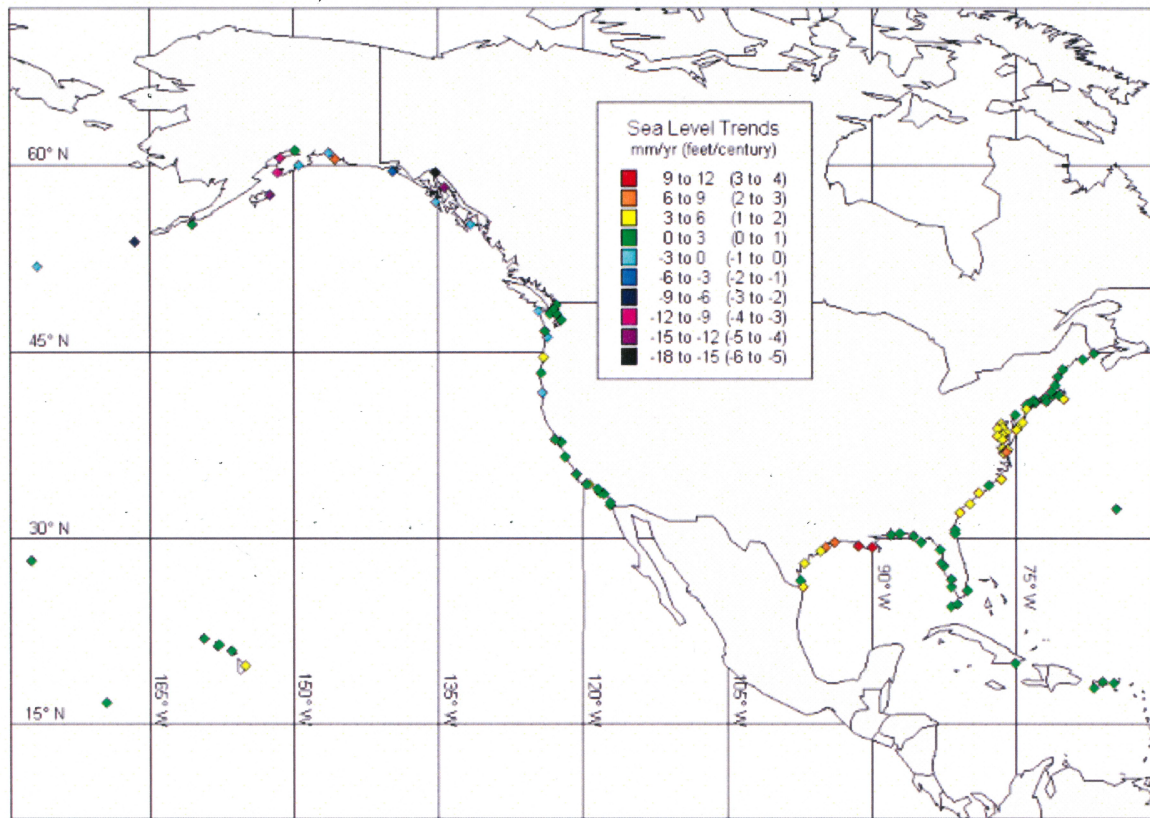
Sea Level Trends
mm/yr (feet/century)

9 to 12 (3 to 4)
6 to 9 (2 to 3)
3 to 6 (1 to 2)
0 to 3 (0 to 1)
-3 to 0 (-1 to 0)
-6 to -3 (-2 to -1)
-9 to -6 (-3 to -2)
-12 to -9 (-4 to -3)
-15 to -12 (-5 to -4)
-18 to -15 (-6 to -5)

60° N
45° N
30° N
15° N

165° W
150° W
135° W
120° W
105° W
90° W
75° W